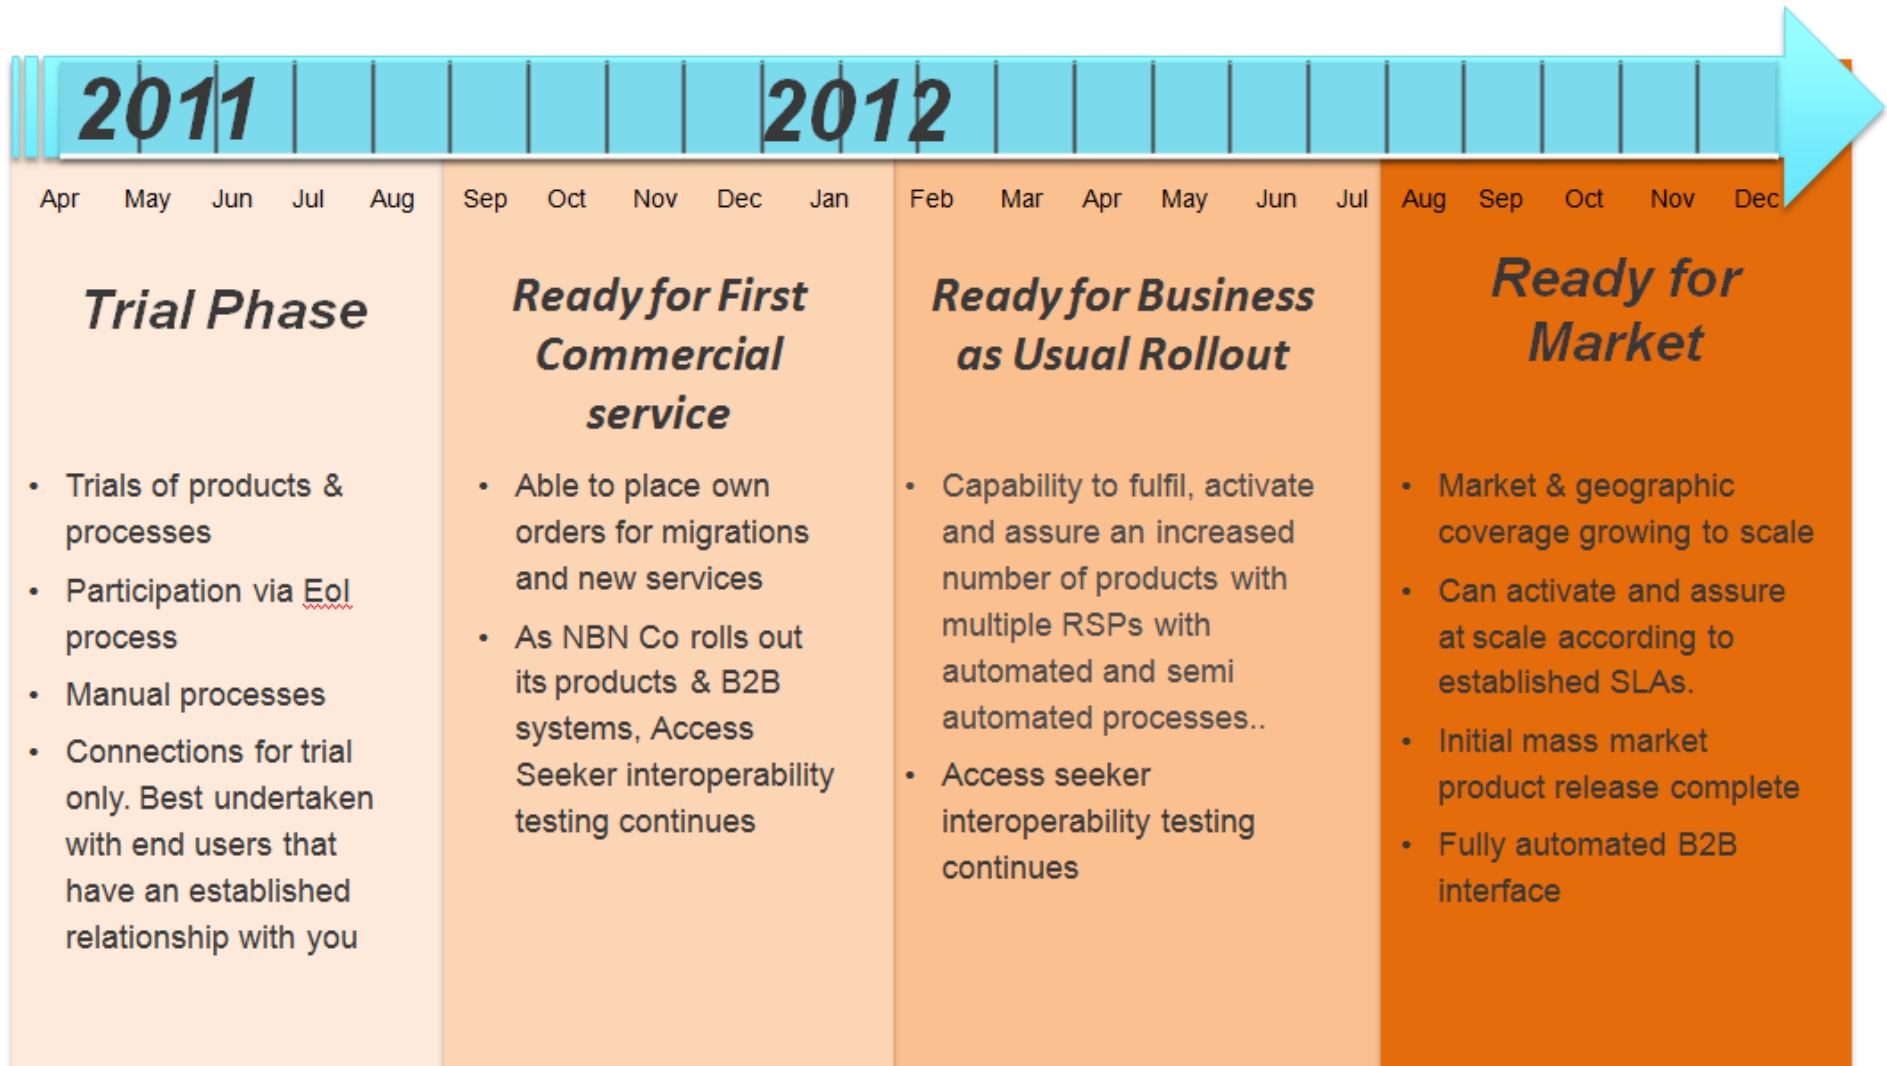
2011 2012

Apr May Jun Jul Aug Sep Oct Nov Dec Jan Feb Mar Apr May Jun Jul Aug Sep Oct Nov Dec

Trial Phase

- Trials of products & processes
- Participation via EoI process
- Manual processes
- Connections for trial only. Best undertaken with end users that have an established relationship with you

Ready for First Commercial service

- Able to place own orders for migrations and new services
- As NBN Co rolls out its products & B2B systems, Access Seeker interoperability testing continues

Ready for Business as Usual Rollout

- Capability to fulfil, activate and assure an increased number of products with multiple RSPs with automated and semi automated processes..
- Access seeker interoperability testing continues

Ready for Market

- Market & geographic coverage growing to scale
- Can activate and assure at scale according to established SLAs.
- Initial mass market product release complete
- Fully automated B2B interface